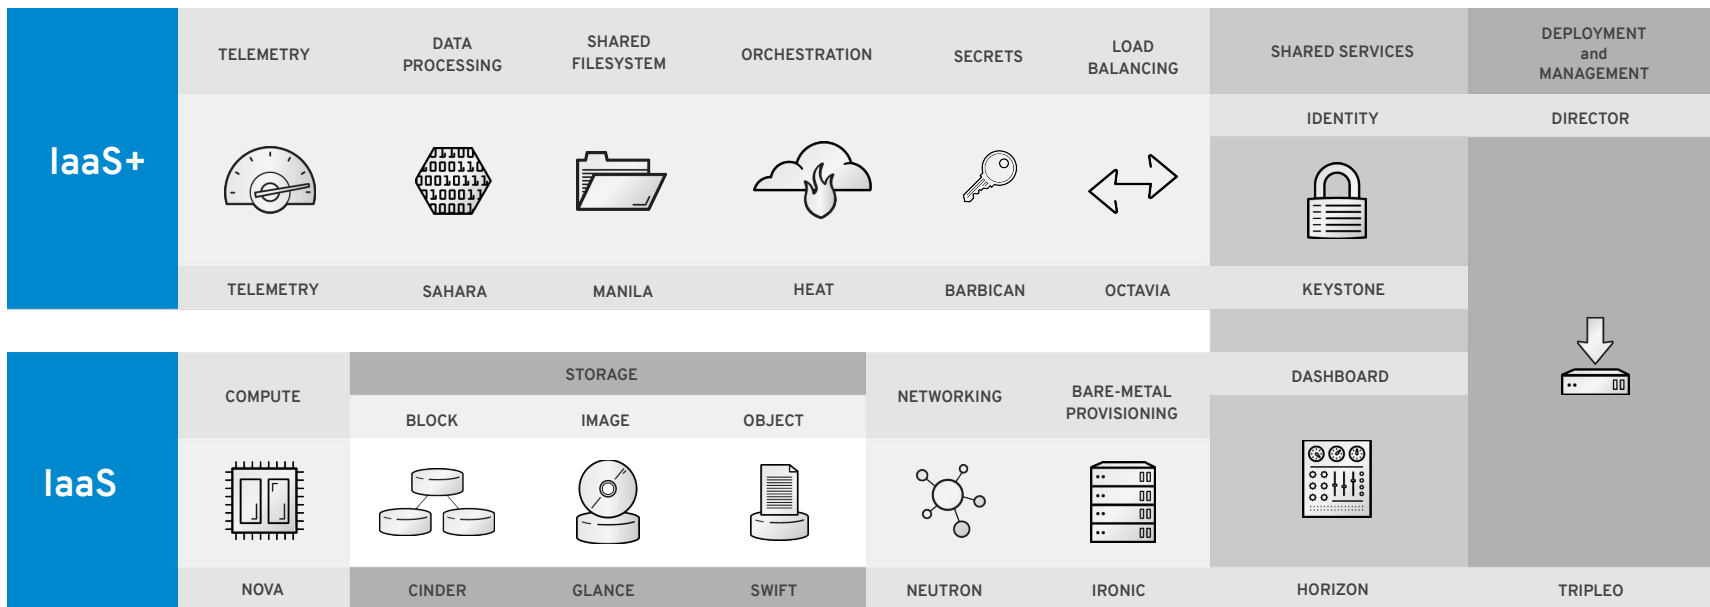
IaaS+

TELEMETRY

DATA PROCESSING

SHARED FILESYSTEM

ORCHESTRATION

SECRETS

LOAD BALANCING

SHARED SERVICES

DEPLOYMENT and MANAGEMENT

IDENTITY

DIRECTOR

TELEMETRY

SAHARA

MANILA

HEAT

BARBICAN

OCTAVIA

KEYSTONE

IaaS

COMPUTE

STORAGE

BLOCK

IMAGE

OBJECT

NETWORKING

BARE-METAL PROVISIONING

DASHBOARD

NOVA

CINDER

GLANCE

SWIFT

NEUTRON

IRONIC

HORIZON

TRIPLEO